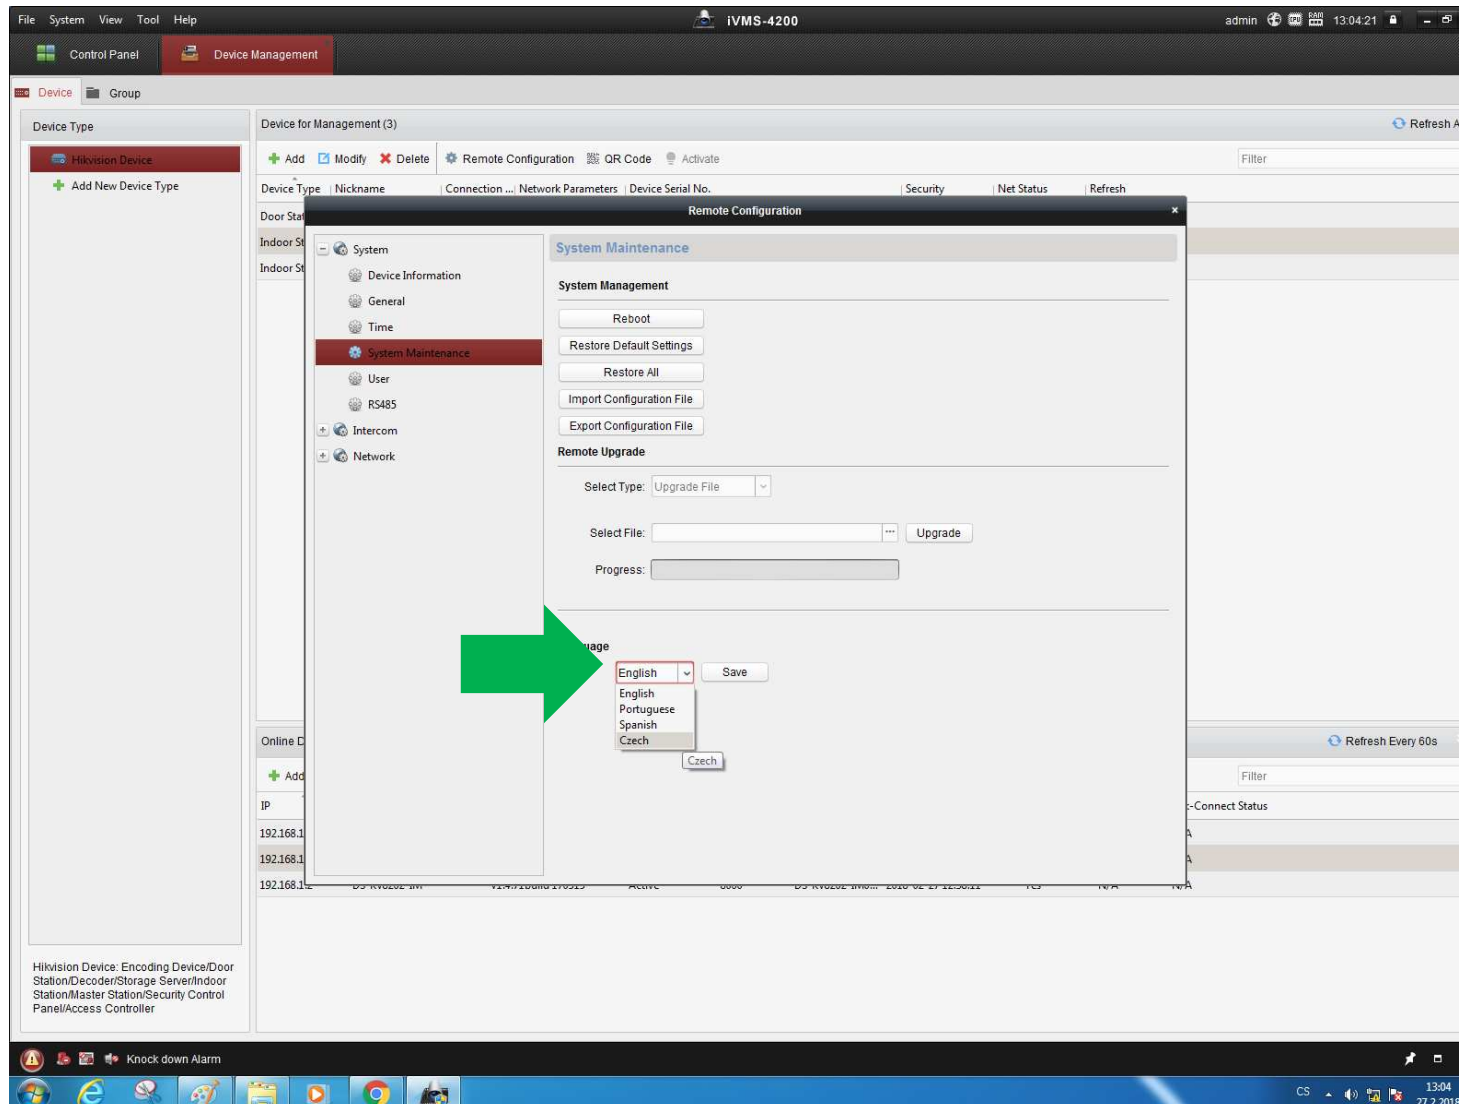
File System View Tool Help

iVMS-4200

admin 13:04:21

Control Panel

Device Management

Device Group

Device Type

Hikvision Device

Add New Device Type

Device for Management (3)

Refresh A

Add Modify Delete Remote Configuration QR Code Activate

Filter

Device Type | Nickname | Connection ... | Network Parameters | Device Serial No. | Security | Net Status | Refresh

Door Stat

Indoor St

Indoor St

Remote Configuration

System

Device Information

General

Time

System Maintenance

User

RS485

Intercom

Network

System Maintenance

System Management

Reboot

Restore Default Settings

Restore All

Import Configuration File

Export Configuration File

Remote Upgrade

Select Type: Upgrade File

Select File:

Upgrade

Progress:

uage

English

Save

English

Portuguese

Spanish

Czech

Czech

Online D

Refresh Every 60s

Add

Filter

IP

-Connect Status

192.168.1

192.168.1

192.168.1

Hikvision Device: Encoding Device/Door Station/Decoder/Storage Server/Indoor Station/Master Station/Security Control Panel/Access Controller

Knock down Alarm

CS

13:04

27.2.2018